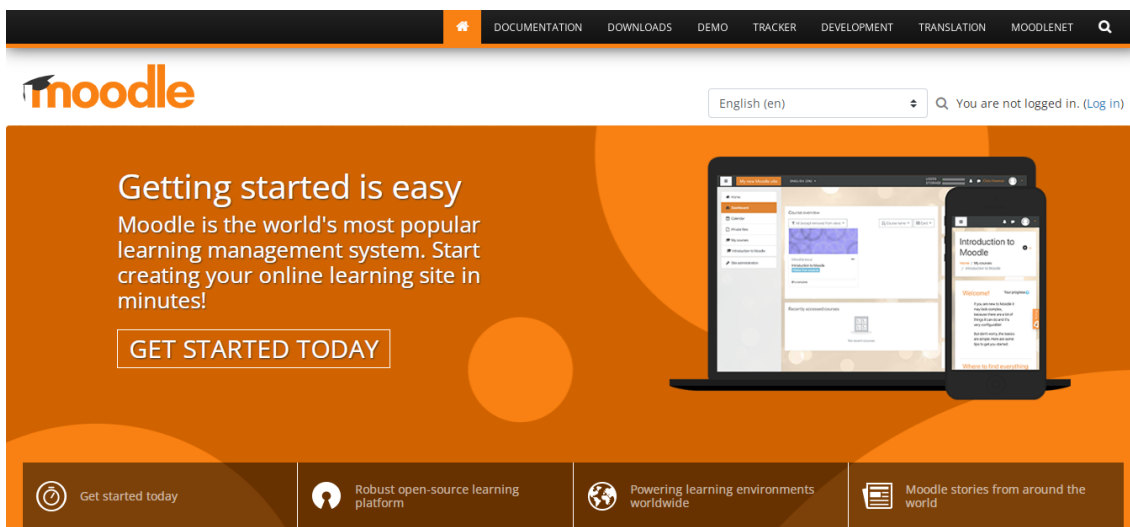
DOCUMENTATION DOWNLOADS DEMO TRACKER DEVELOPMENT TRANSLATION MOODLENET

moodle

English (en)

You are not logged in. (Log in)

Getting started is easy

Moodle is the world's most popular learning management system. Start creating your online learning site in minutes!

GET STARTED TODAY

Introduction to Moodle

Welcome!

Get started today

Robust open-source learning platform

Powering learning environments worldwide

Moodle stories from around the world